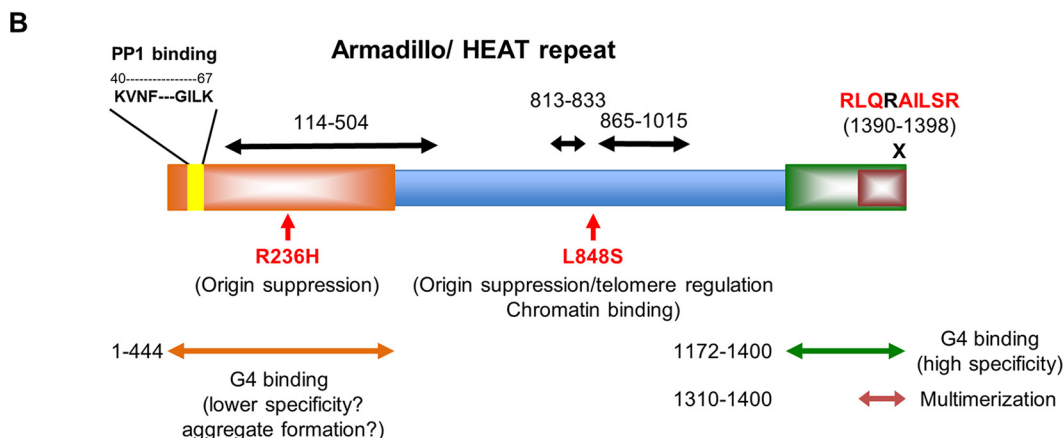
B

PP1 binding
40----------------67
KVNF---GILK

Armadillo/ HEAT repeat

114-504

813-833

865-1015

RLQRAILSR
(1390-1398)
X

R236H
(Origin suppression)

L848S
(Origin suppression/telomere regulation
Chromatin binding)

1-444

G4 binding
(lower specificity?
aggregate formation?)

1172-1400

G4 binding
(high specificity)

1310-1400

Multimerization